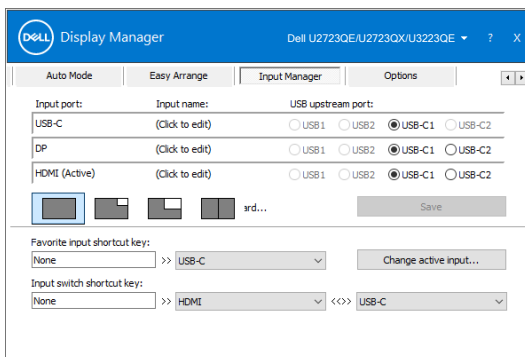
DELL Display Manager

Dell U2723QE/U2723QX/U3223QE ▾ ? X

Auto Mode | Easy Arrange | Input Manager | Options

| Input port: | Input name: | USB upstream port: |
|---|---|---|
| USB-C | (Click to edit) | USB1 USB2 USB-C1 USB-C2 |
| DP | (Click to edit) | USB1 USB2 USB-C1 USB-C2 |
| HDMI (Active) | (Click to edit) | USB1 USB2 USB-C1 USB-C2 |

ard...

Save

Favorite input shortcut key:

None >> USB-C

Change active input...

Input switch shortcut key:

None >> HDMI <<>> USB-C